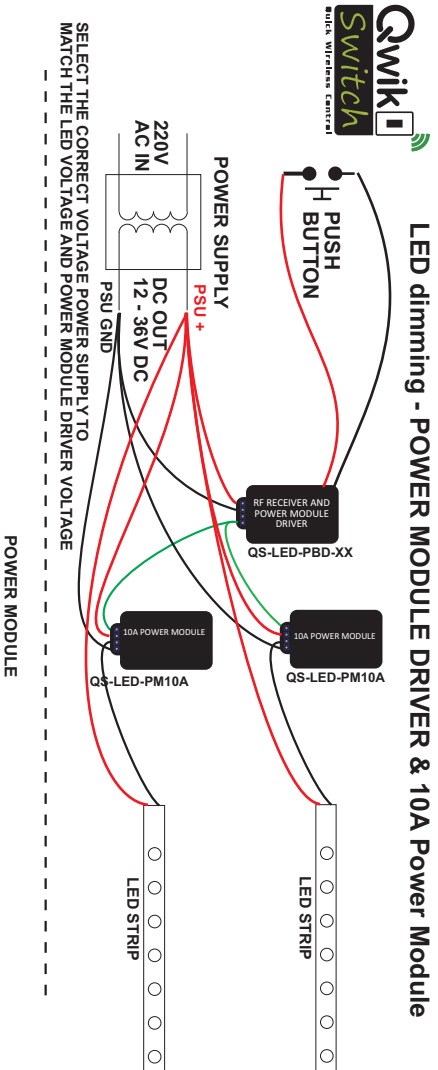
Qwik Switch
Quick Wireless Control

LED dimming - POWER MODULE DRIVER & 10A Power Module

PUSH BUTTON

POWER SUPPLY

220V AC IN

DC OUT 12 - 36V DC

PSU +

PSU GND

SELECT THE CORRECT VOLTAGE POWER SUPPLY TO MATCH THE LED VOLTAGE AND POWER MODULE DRIVER VOLTAGE

RF RECEIVER AND POWER MODULE DRIVER

QS-LED-PBD-XX

10A POWER MODULE

QS-LED-PM10A

10A POWER MODULE

QS-LED-PM10A

LED STRIP

LED STRIP

POWER MODULE